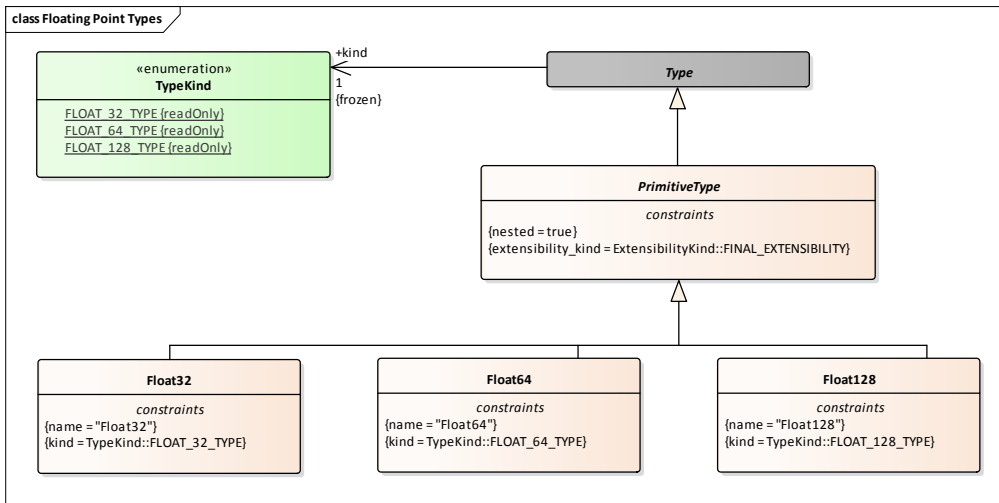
class Floating Point Types

«enumeration»
TypeKind

FLOAT_32_TYPE {readOnly}
FLOAT_64_TYPE {readOnly}
FLOAT_128_TYPE {readOnly}

+kind
1
{frozen}

Type

PrimitiveType

constraints
{nested = true}
{extensibility_kind = ExtensibilityKind::FINAL_EXTENSIBILITY}

Float32

constraints
{name = "Float32"}
{kind = TypeKind::FLOAT_32_TYPE}

Float64

constraints
{name = "Float64"}
{kind = TypeKind::FLOAT_64_TYPE}

Float128

constraints
{name = "Float128"}
{kind = TypeKind::FLOAT_128_TYPE}